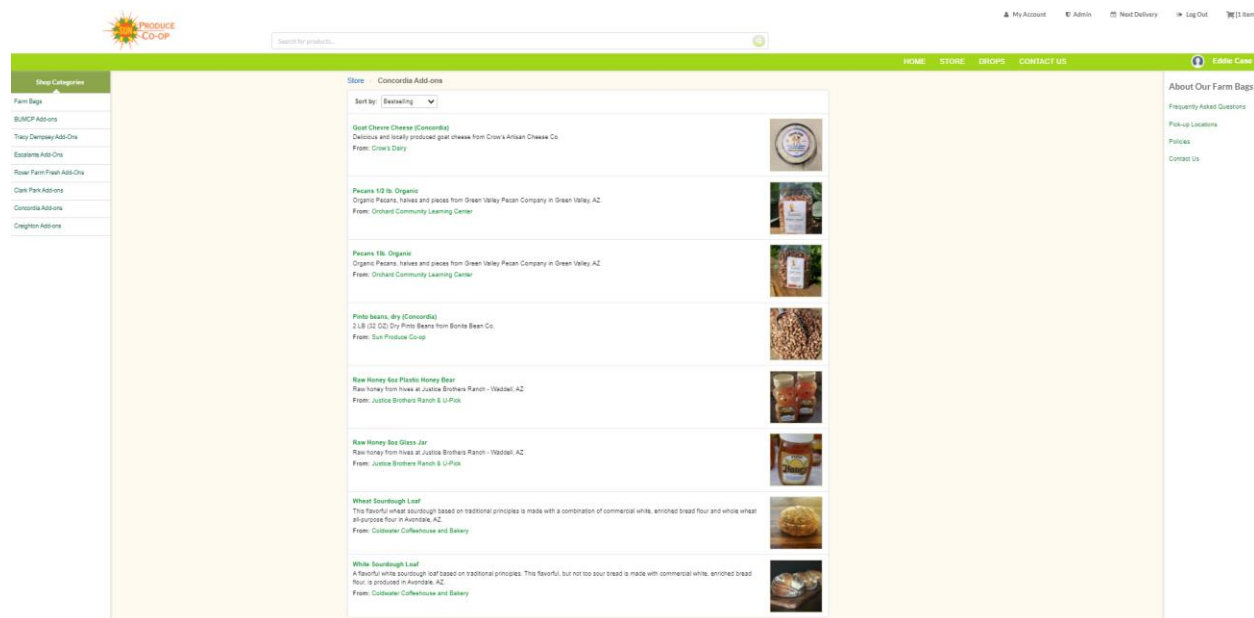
PRODUCE CO-OP

Search for products...

My Account Admin Next Delivery Log Out [1 Item

HOME STORE DROPS CONTACT US

Eddie Case

Shop Categories
Farm Bags
BUMCP Add-ons
Tracy Dempsey Add-Ons
Escalante Add-Ons
Rover Farm Fresh Add-Ons
Clark Park Add-ons
Concordia Add-ons
Creighton Add-ons

Store › Concordia Add-ons

Sort by: Bestselling

Goat Chevre Cheese (Concordia)
Delicious and locally produced goat cheese from Crow's Artisan Cheese Co.
From: Crow's Dairy

Pecans 1/2 lb. Organic
Organic Pecans, halves and pieces from Green Valley Pecan Company in Green Valley, AZ.
From: Orchard Community Learning Center

Pecans 1lb. Organic
Organic Pecans, halves and pieces from Green Valley Pecan Company in Green Valley, AZ
From: Orchard Community Learning Center

Pinto beans, dry (Concordia)
2 LB (32 OZ) Dry Pinto Beans from Bonita Bean Co.
From: Sun Produce Co-op

Raw Honey 6oz Plastic Honey Bear
Raw honey from hives at Justice Brothers Ranch - Waddell, AZ
From: Justice Brothers Ranch & U-Pick

Raw Honey 8oz Glass Jar
Raw honey from hives at Justice Brothers Ranch - Waddell, AZ
From: Justice Brothers Ranch & U-Pick

Wheat Sourdough Loaf
This flavorful wheat sourdough based on traditional principles is made with a combination of commercial white, enriched bread flour and whole wheat all-purpose flour in Avondale, AZ.
From: Coldwater Coffeehouse and Bakery

White Sourdough Loaf
A flavorful white sourdough loaf based on traditional principles. This flavorful, but not too sour bread is made with commercial white, enriched bread flour, is produced in Avondale, AZ.
From: Coldwater Coffeehouse and Bakery

About Our Farm Bags
Frequently Asked Questions
Pick-up Locations
Policies
Contact Us